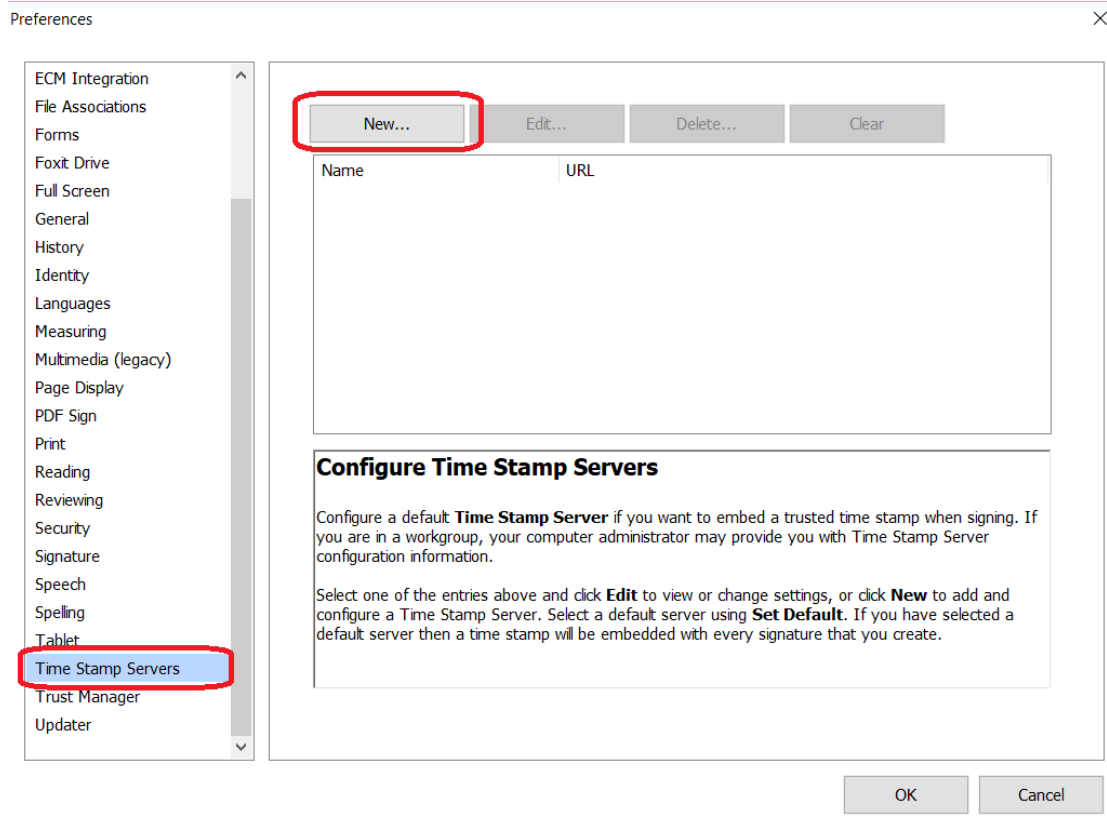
Preferences

ECM Integration
File Associations
Forms
Foxit Drive
Full Screen
General
History
Identity
Languages
Measuring
Multimedia (legacy)
Page Display
PDF Sign
Print
Reading
Reviewing
Security
Signature
Speech
Spelling
Tablet
Time Stamp Servers
Trust Manager
Updater

New... Edit... Delete... Clear

| Name | URL |
|---|---|

**Configure Time Stamp Servers**

Configure a default **Time Stamp Server** if you want to embed a trusted time stamp when signing. If you are in a workgroup, your computer administrator may provide you with Time Stamp Server configuration information.

Select one of the entries above and click **Edit** to view or change settings, or click **New** to add and configure a Time Stamp Server. Select a default server using **Set Default**. If you have selected a default server then a time stamp will be embedded with every signature that you create.

OK Cancel